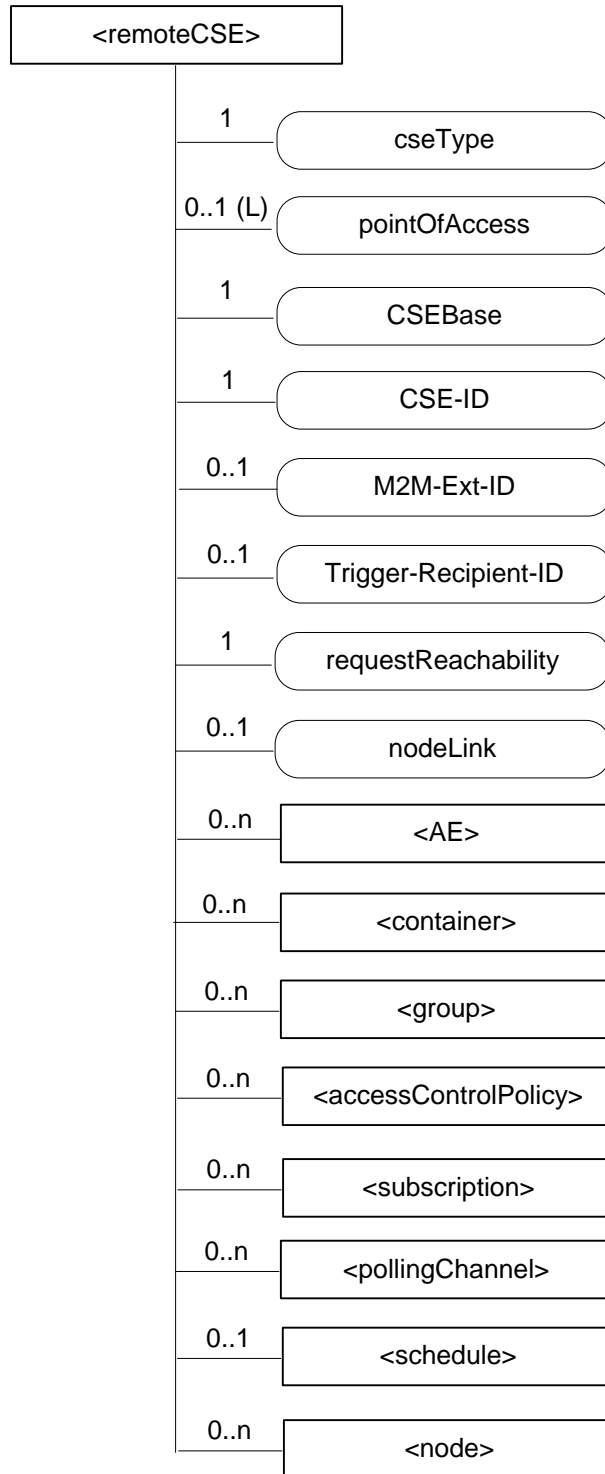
<remoteCSE>

1
cseType

0..1 (L)
pointOfAccess

1
CSEBase

1
CSE-ID

0..1
M2M-Ext-ID

0..1
Trigger-Recipient-ID

1
requestReachability

0..1
nodeLink

0..n
<AE>

0..n
<container>

0..n
<group>

0..n
<accessControlPolicy>

0..n
<subscription>

0..n
<pollingChannel>

0..1
<schedule>

0..n
<node>